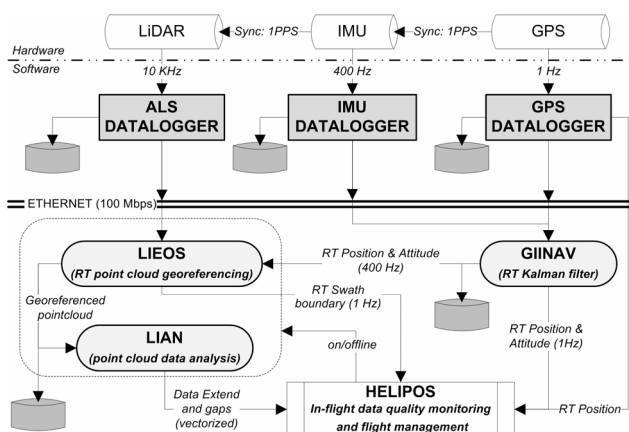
LiDAR
Sync: 1PPS
IMU
Sync: 1PPS
GPS

Hardware
Software

10 KHz
400 Hz
1 Hz

ALS DATALOGGER
IMU DATALOGGER
GPS DATALOGGER

ETHERNET (100 Mbps)

LIEOS
(RT point cloud georeferencing)

RT Position & Attitude (400 Hz)

GIINAV
(RT Kalman filter)

Georeferenced pointcloud

RT Swath boundary (1 Hz)

LIAN
(point cloud data analysis)

on/offline

RT Position & Attitude (1Hz)

Data Extend and gaps (vectorized)

HELIPOS
In-flight data quality monitoring and flight management

RT Position